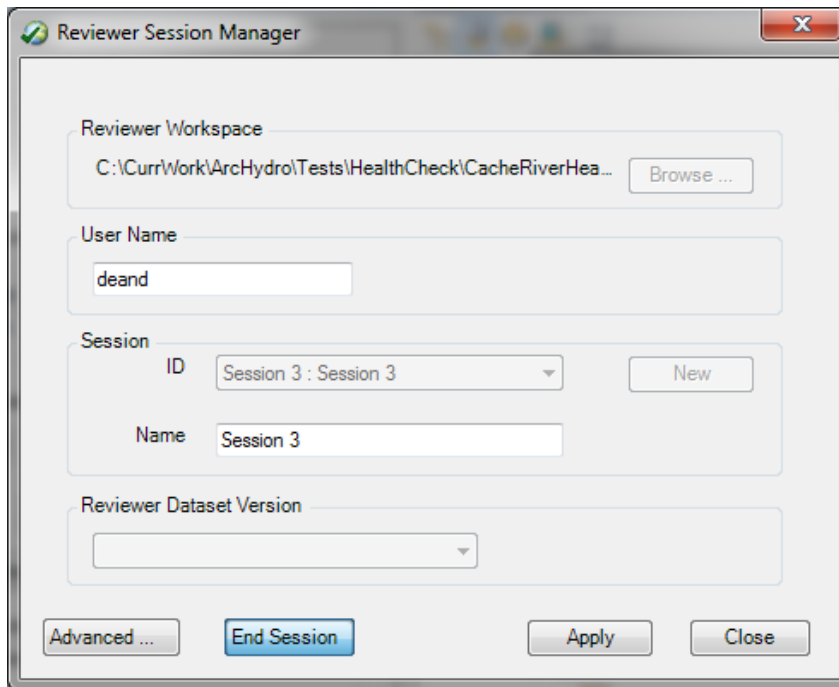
Reviewer Session Manager

Reviewer Workspace

C:\CurrWork\ArcHydro\Tests\HealthCheck\CacheRiverHea...

Browse ...

User Name

deand

Session

ID

Session 3 : Session 3

New

Name

Session 3

Reviewer Dataset Version

Advanced ...

End Session

Apply

Close